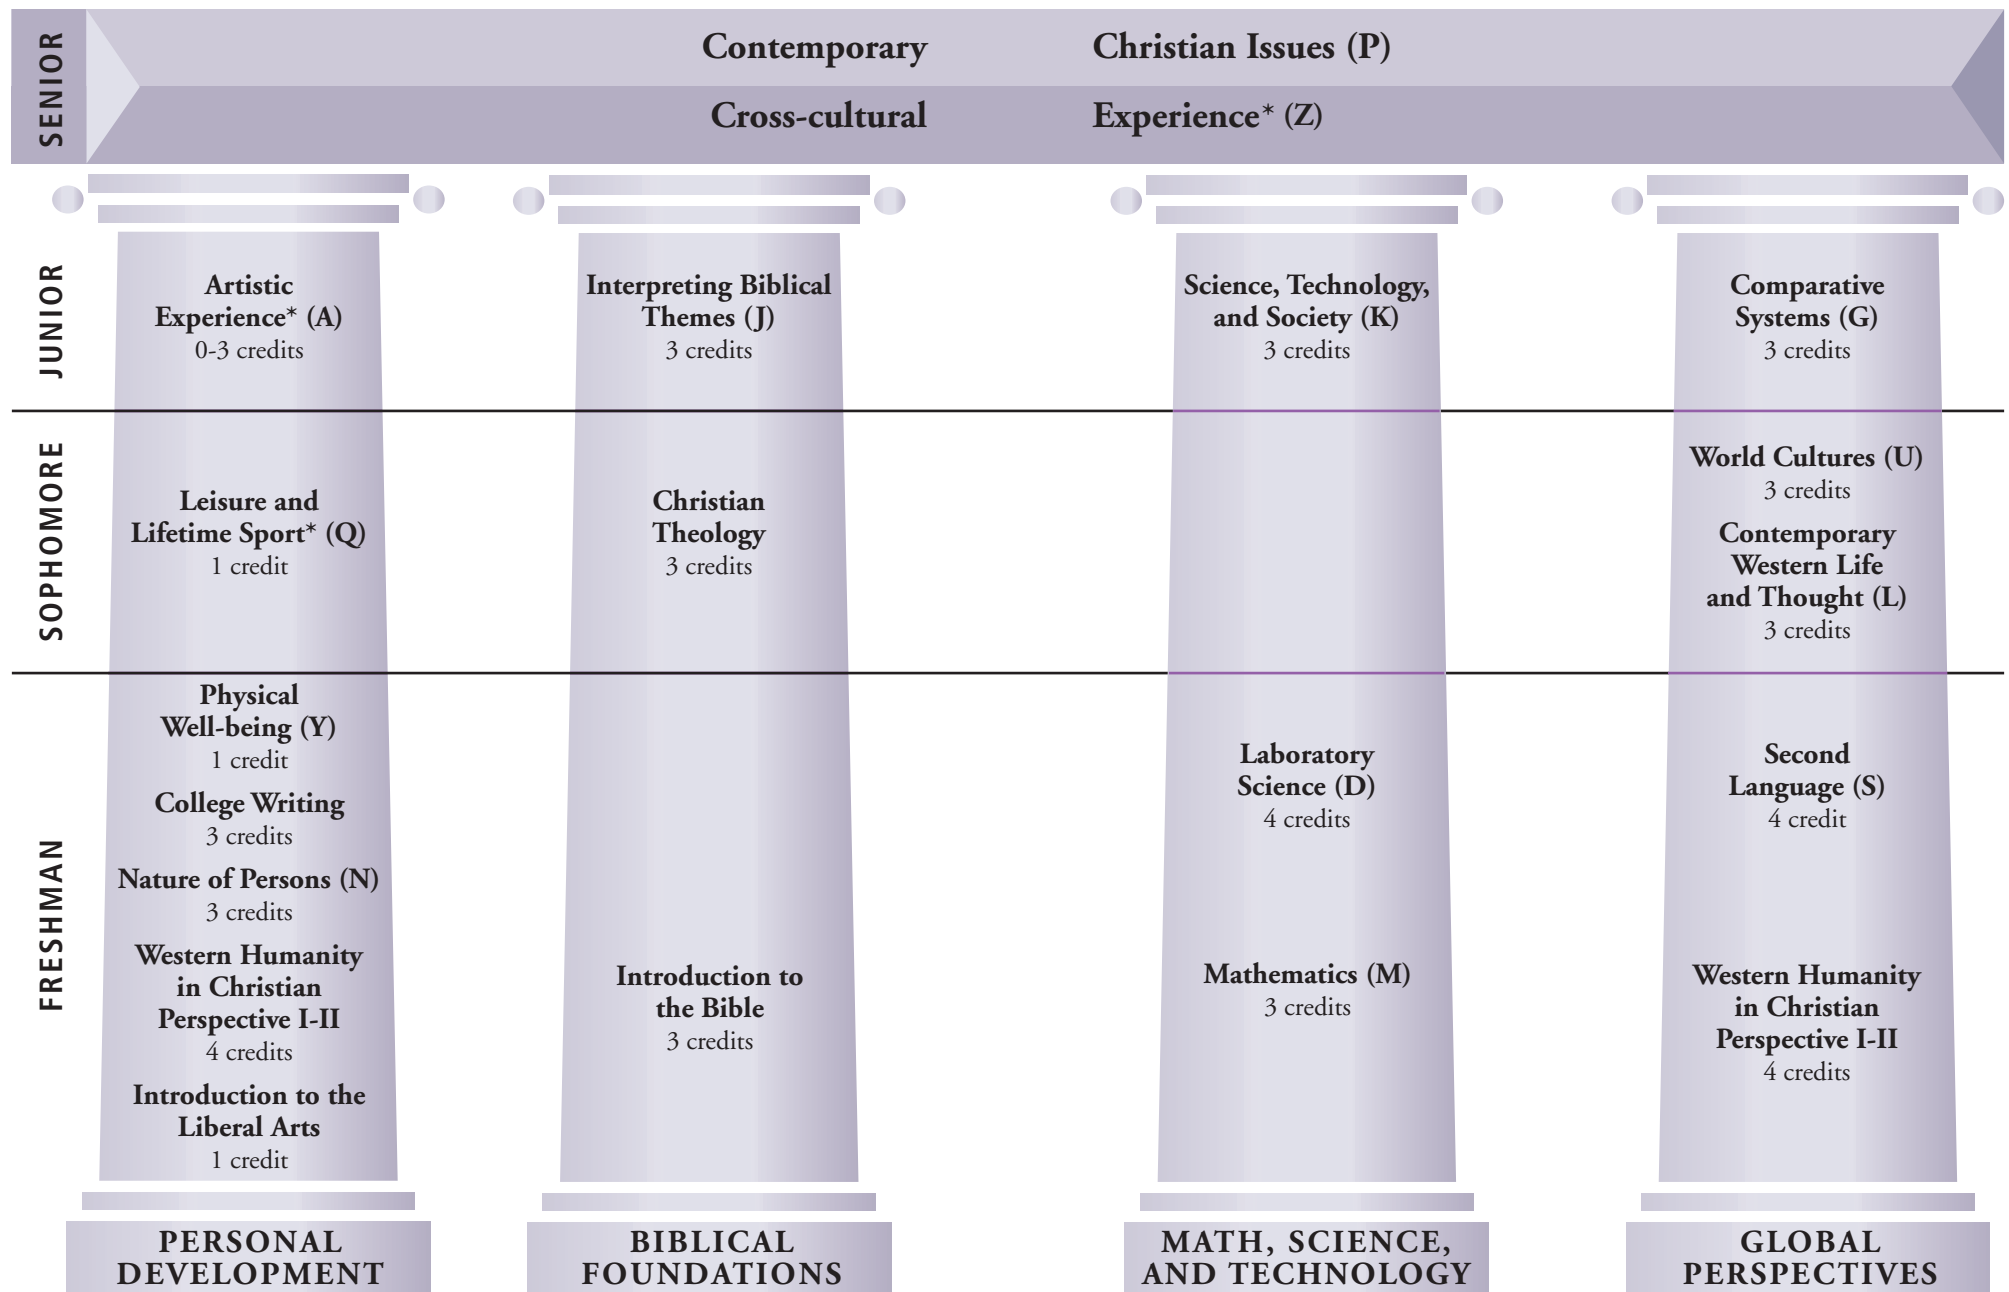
SENIOR

Contemporary Christian Issues (P)

Cross-cultural Experience* (Z)

JUNIOR

Artistic Experience* (A)
0-3 credits

Interpreting Biblical Themes (J)
3 credits

Science, Technology, and Society (K)
3 credits

Comparative Systems (G)
3 credits

SOPHOMORE

Leisure and Lifetime Sport* (Q)
1 credit

Christian Theology
3 credits

World Cultures (U)
3 credits

Contemporary Western Life and Thought (L)
3 credits

FRESHMAN

Physical Well-being (Y)
1 credit

College Writing
3 credits

Nature of Persons (N)
3 credits

Western Humanity in Christian Perspective I-II
4 credits

Introduction to the Liberal Arts
1 credit

Introduction to the Bible
3 credits

Laboratory Science (D)
4 credits

Mathematics (M)
3 credits

Second Language (S)
4 credit

Western Humanity in Christian Perspective I-II
4 credits

PERSONAL DEVELOPMENT

BIBLICAL FOUNDATIONS

MATH, SCIENCE, AND TECHNOLOGY

GLOBAL PERSPECTIVES